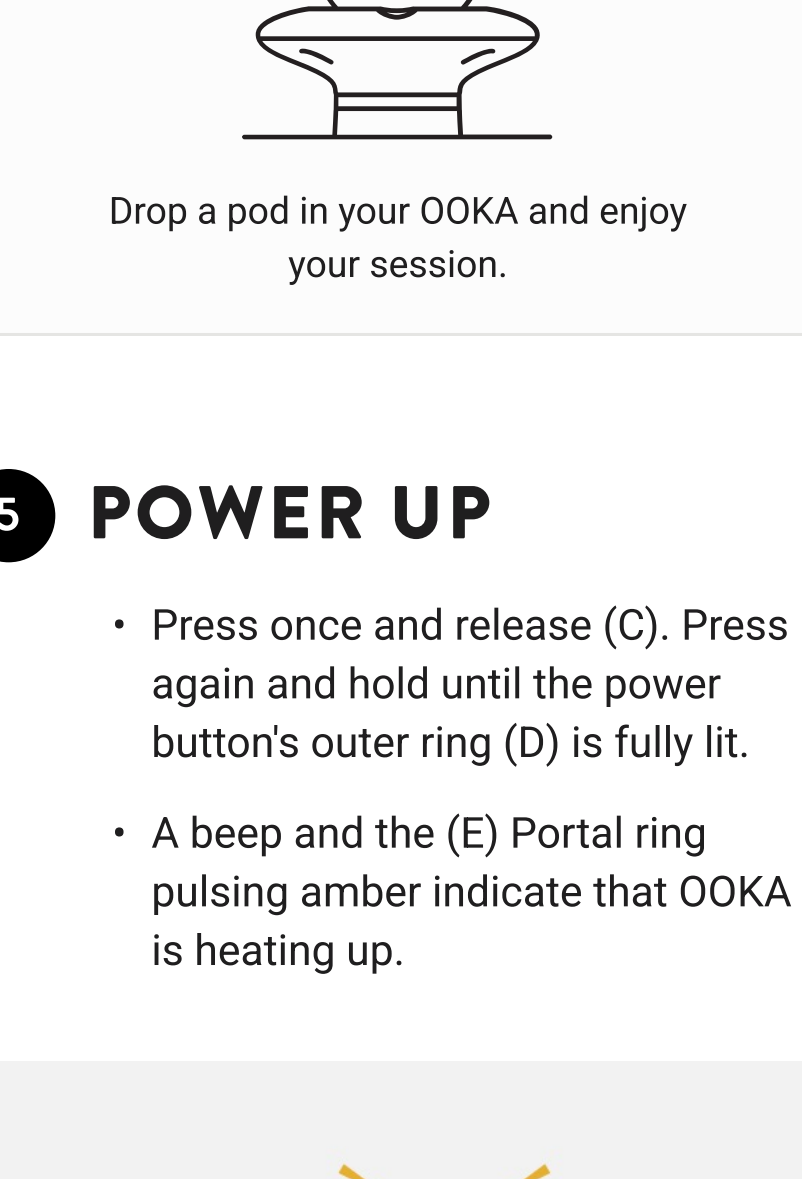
Drop a pod in your OOKA and enjoy your session.

5 POWER UP

• Press once and release (C). Press again and hold until the power button's outer ring (D) is fully lit.

• A beep and the (E) Portal ring pulsing amber indicate that OOKA is heating up.